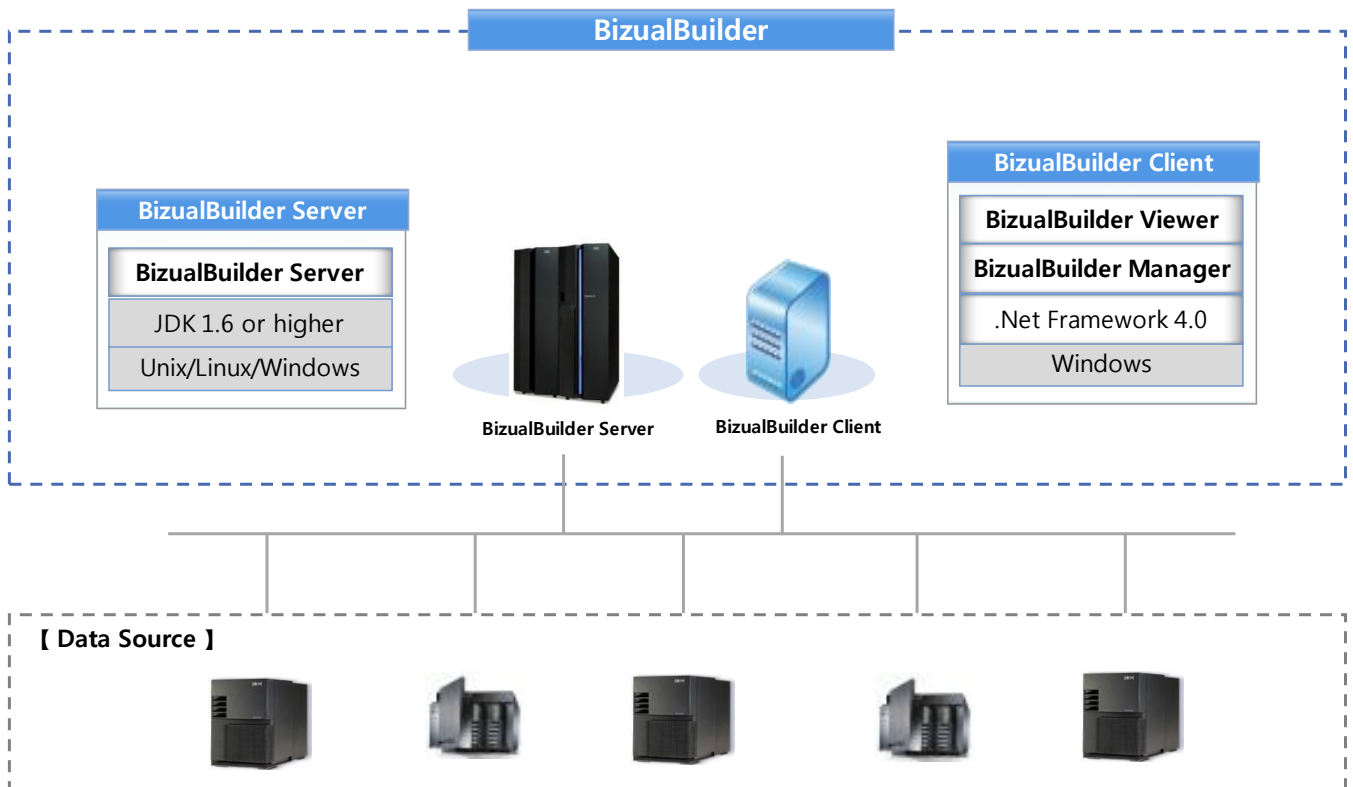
BizualBuilder

BizualBuilder Server

BizualBuilder Server

JDK 1.6 or higher

Unix/Linux/Windows

BizualBuilder Server

BizualBuilder Client

BizualBuilder Client

BizualBuilder Viewer

BizualBuilder Manager

.Net Framework 4.0

Windows

【 Data Source 】